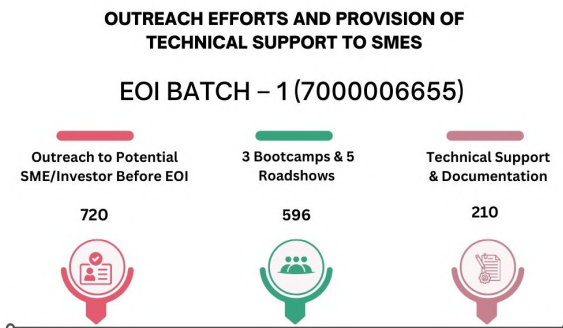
OUTREACH EFFORTS AND PROVISION OF TECHNICAL SUPPORT TO SMES

EOI BATCH – 1 (7000006655)

Outreach to Potential SME/Investor Before EOI

720

3 Bootcamps & 5 Roadshows

596

Technical Support & Documentation

210